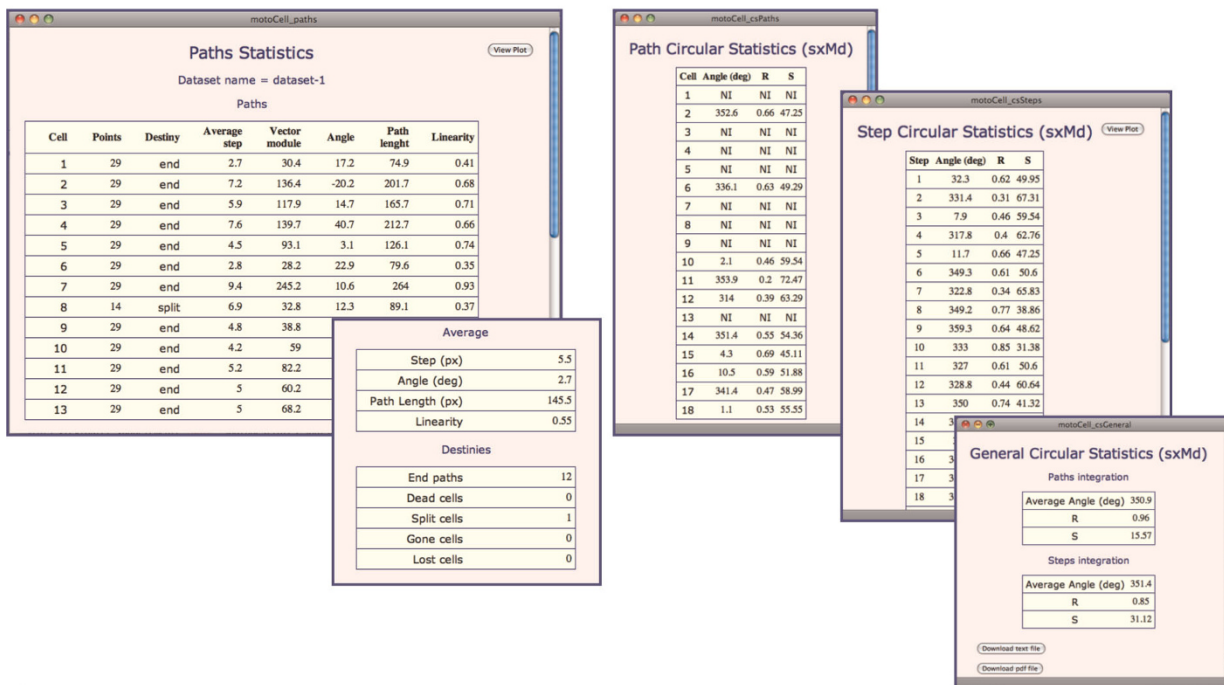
motoCell_paths

Paths Statistics

View Plot

Dataset name = dataset-1

Paths

| Cell | Points | Destiny | Average step | Vector module | Angle | Path lenght | Linearity |
|---|---|---|---|---|---|---|---|
| 1 | 29 | end | 2.7 | 30.4 | 17.2 | 74.9 | 0.41 |
| 2 | 29 | end | 7.2 | 136.4 | -20.2 | 201.7 | 0.68 |
| 3 | 29 | end | 5.9 | 117.9 | 14.7 | 165.7 | 0.71 |
| 4 | 29 | end | 7.6 | 139.7 | 40.7 | 212.7 | 0.66 |
| 5 | 29 | end | 4.5 | 93.1 | 3.1 | 126.1 | 0.74 |
| 6 | 29 | end | 2.8 | 28.2 | 22.9 | 79.6 | 0.35 |
| 7 | 29 | end | 9.4 | 245.2 | 10.6 | 264 | 0.93 |
| 8 | 14 | split | 6.9 | 32.8 | 12.3 | 89.1 | 0.37 |
| 9 | 29 | end | 4.8 | 38.8 | | | |
| 10 | 29 | end | 4.2 | 59 | | | |
| 11 | 29 | end | 5.2 | 82.2 | | | |
| 12 | 29 | end | 5 | 60.2 | | | |
| 13 | 29 | end | 5 | 68.2 | | | |

Average

| Step (px) | 5.5 |
|---|---|
| Angle (deg) | 2.7 |
| Path Length (px) | 145.5 |
| Linearity | 0.55 |

Destinies

| End paths | 12 |
|---|---|
| Dead cells | 0 |
| Split cells | 1 |
| Gone cells | 0 |
| Lost cells | 0 |

motoCell_csPaths

Path Circular Statistics (sxMd)

| Cell | Angle (deg) | R | S |
|---|---|---|---|
| 1 | NI | NI | NI |
| 2 | 352.6 | 0.66 | 47.25 |
| 3 | NI | NI | NI |
| 4 | NI | NI | NI |
| 5 | NI | NI | NI |
| 6 | 336.1 | 0.63 | 49.29 |
| 7 | NI | NI | NI |
| 8 | NI | NI | NI |
| 9 | NI | NI | NI |
| 10 | 2.1 | 0.46 | 59.54 |
| 11 | 353.9 | 0.2 | 72.47 |
| 12 | 314 | 0.39 | 63.29 |
| 13 | NI | NI | NI |
| 14 | 351.4 | 0.55 | 54.36 |
| 15 | 4.3 | 0.69 | 45.11 |
| 16 | 10.5 | 0.59 | 51.88 |
| 17 | 341.4 | 0.47 | 58.99 |
| 18 | 1.1 | 0.53 | 55.55 |

motoCell_csSteps

Step Circular Statistics (sxMd)

View Plot

| Step | Angle (deg) | R | S |
|---|---|---|---|
| 1 | 32.3 | 0.62 | 49.95 |
| 2 | 331.4 | 0.31 | 67.31 |
| 3 | 7.9 | 0.46 | 59.54 |
| 4 | 317.8 | 0.4 | 62.76 |
| 5 | 11.7 | 0.66 | 47.25 |
| 6 | 349.3 | 0.61 | 50.6 |
| 7 | 322.8 | 0.34 | 65.83 |
| 8 | 349.2 | 0.77 | 38.86 |
| 9 | 359.3 | 0.64 | 48.62 |
| 10 | 333 | 0.85 | 31.38 |
| 11 | 327 | 0.61 | 50.6 |
| 12 | 328.8 | 0.44 | 60.64 |
| 13 | 350 | 0.74 | 41.32 |
| 14 | 3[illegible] | | |
| 15 | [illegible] | | |
| 16 | 3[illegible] | | |
| 17 | 3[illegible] | | |
| 18 | 3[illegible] | | |

motoCell_csGeneral

General Circular Statistics (sxMd)

Paths integration

| Average Angle (deg) | 350.9 |
|---|---|
| R | 0.96 |
| S | 15.57 |

Steps integration

| Average Angle (deg) | 351.4 |
|---|---|
| R | 0.85 |
| S | 31.12 |

Download text file

Download pdf file